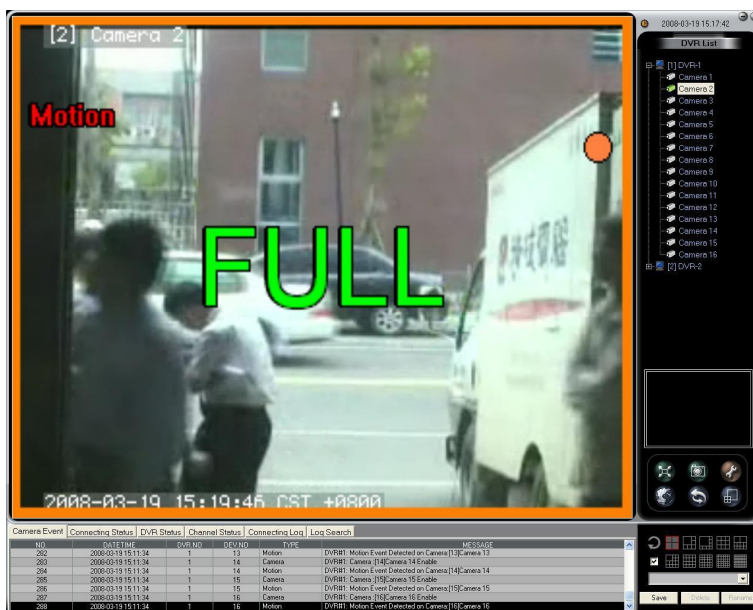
[2] Camera 2

Motion

FULL

2008-03-19 15:19:46 CST +0800

2008-03-19 15:17:42

DVR List

[1] DVR-1
Camera 1
Camera 2
Camera 3
Camera 4
Camera 5
Camera 6
Camera 7
Camera 8
Camera 9
Camera 10
Camera 11
Camera 12
Camera 13
Camera 14
Camera 15
Camera 16
[2] DVR-2

Camera Event | Connecting Status | DVR Status | Channel Status | Connecting Log | Log Search

| NO. | DATETIME | DVR NO | DEV NO | TYPE | MESSAGE |
|---|---|---|---|---|---|
| 282 | 2008-03-19 15:11:34 | 1 | 13 | Motion | DVR#1: Motion Event Detected on Camera [13]Camera 13 |
| 283 | 2008-03-19 15:11:34 | 1 | 14 | Camera | DVR#1: Camera :[14]Camera 14 Enable |
| 284 | 2008-03-19 15:11:34 | 1 | 14 | Motion | DVR#1: Motion Event Detected on Camera [14]Camera 14 |
| 285 | 2008-03-19 15:11:34 | 1 | 15 | Camera | DVR#1: Camera :[15]Camera 15 Enable |
| 286 | 2008-03-19 15:11:34 | 1 | 15 | Motion | DVR#1: Motion Event Detected on Camera [15]Camera 15 |
| 287 | 2008-03-19 15:11:34 | 1 | 16 | Camera | DVR#1: Camera :[16]Camera 16 Enable |
| 288 | 2008-03-19 15:11:34 | 1 | 16 | Motion | DVR#1: Motion Event Detected on Camera [16]Camera 16 |

Save | Delete | Rename